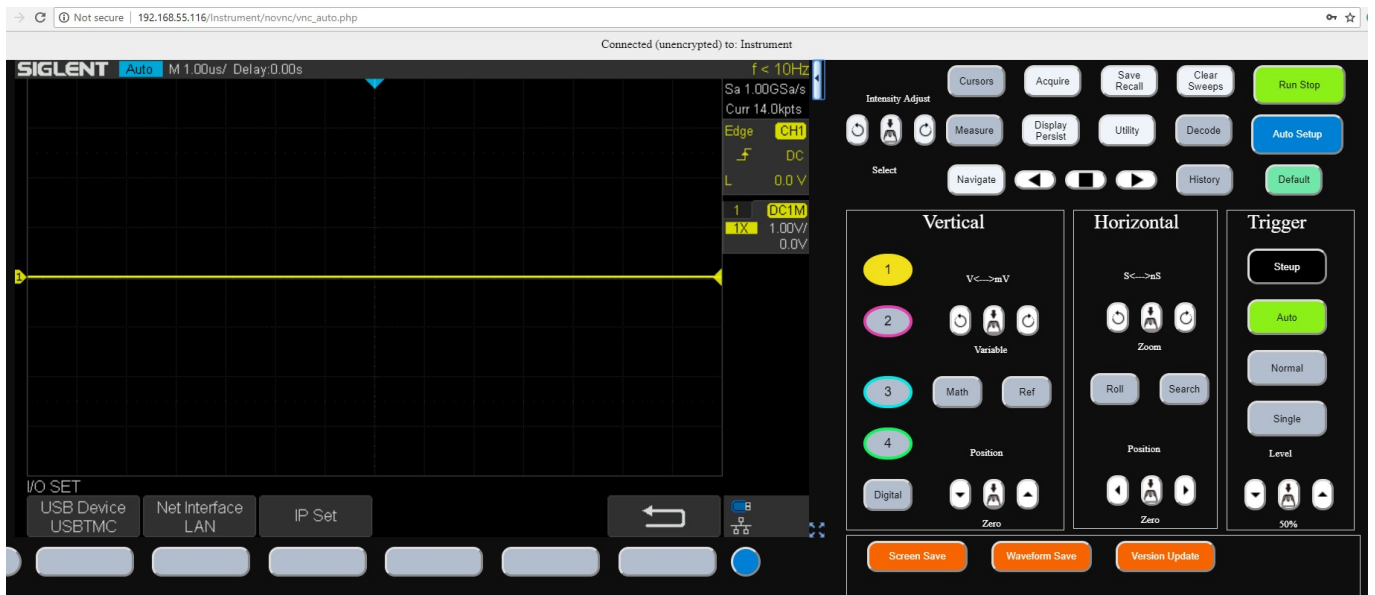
Not secure | 192.168.55.116/Instrument/novnc/vnc_auto.php

Connected (unencrypted) to: Instrument

SIGLENT Auto M 1.00us/ Delay:0.00s

f < 10Hz
Sa 1.00GSa/s
Curr 14.0kpts
Edge CH1
DC
L 0.0 V
1 DC1M
1X 1.00V/
0.0V

1

I/O SET
USB Device USBTMC
Net Interface LAN
IP Set

Intensity Adjust
Select
Cursors
Acquire
Save Recall
Clear Sweeps
Run Stop
Measure
Display Persist
Utility
Decode
Auto Setup
Navigate
History
Default

Vertical
1
2
3
4
V<--->mV
Variable
Math
Ref
Position
Digital
Zero

Horizontal
S<--->nS
Zoom
Roll
Search
Position
Zero

Trigger
Steup
Auto
Normal
Single
Level
50%

Screen Save
Waveform Save
Version Update